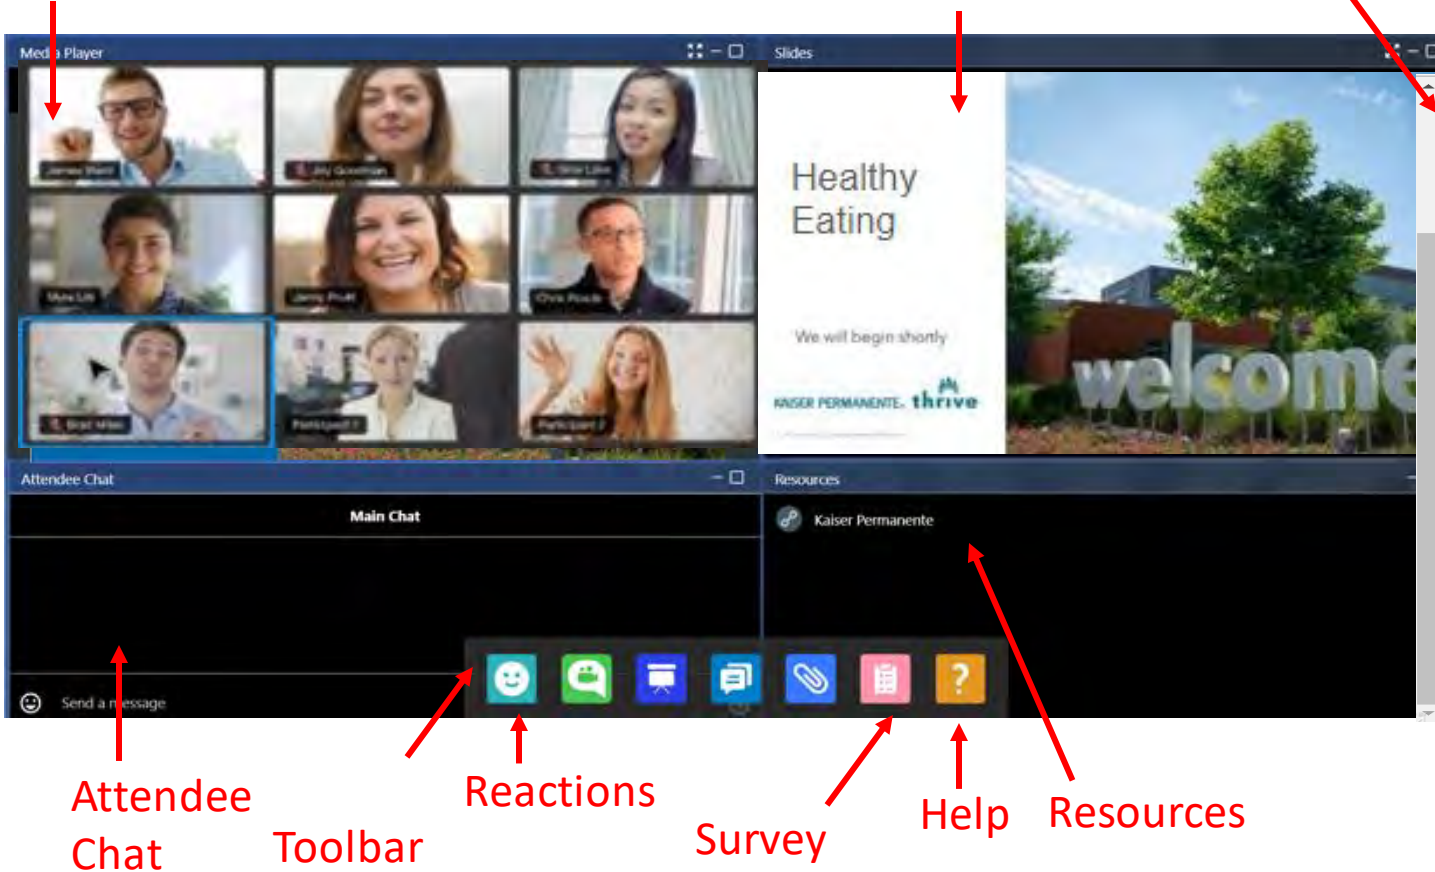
Med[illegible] Player

Slides

Healthy Eating

We will begin shortly

KAISER PERMANENTE. thrive

welcome

Attendee Chat

Main Chat

Send a message

Resources

Kaiser Permanente

Attendee Chat

Toolbar

Reactions

Survey

Help

Resources